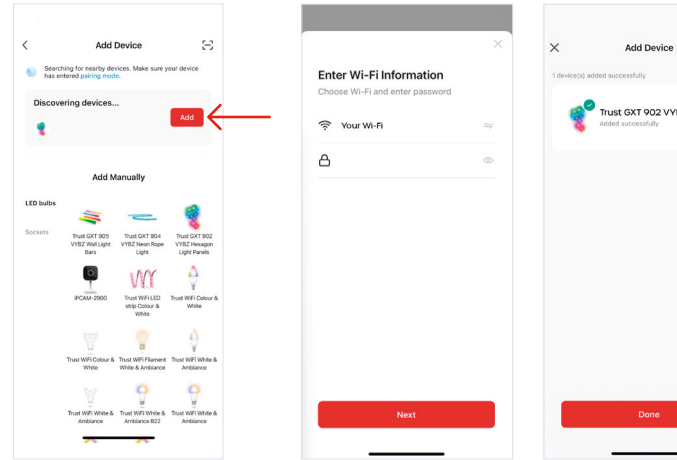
Add Device

Searching for nearby devices. Make sure your device has entered pairing mode.

Discovering devices...

Add

Add Manually

LED bulbs

Sockets

Trust GXT 905 VYBZ Wall Light Bars

Trust GXT 904 VYBZ Neon Rope Light

Trust GXT 902 VYBZ Hexagon Light Panels

IPCAM-2900

Trust WiFi LED strip Colour & White

Trust WiFi Colour & White

Trust WiFi Colour & White

Trust WiFi Filament White & Ambiance

Trust WiFi White & Ambiance

Trust WiFi White & Ambiance

Trust WiFi White & Ambiance B22

Trust WiFi White & Ambiance

Enter Wi-Fi Information

Choose Wi-Fi and enter password

Your Wi-Fi

Next

Add Device

1 device(s) added successfully

Trust GXT 902 VY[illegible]

Added successfully

Done